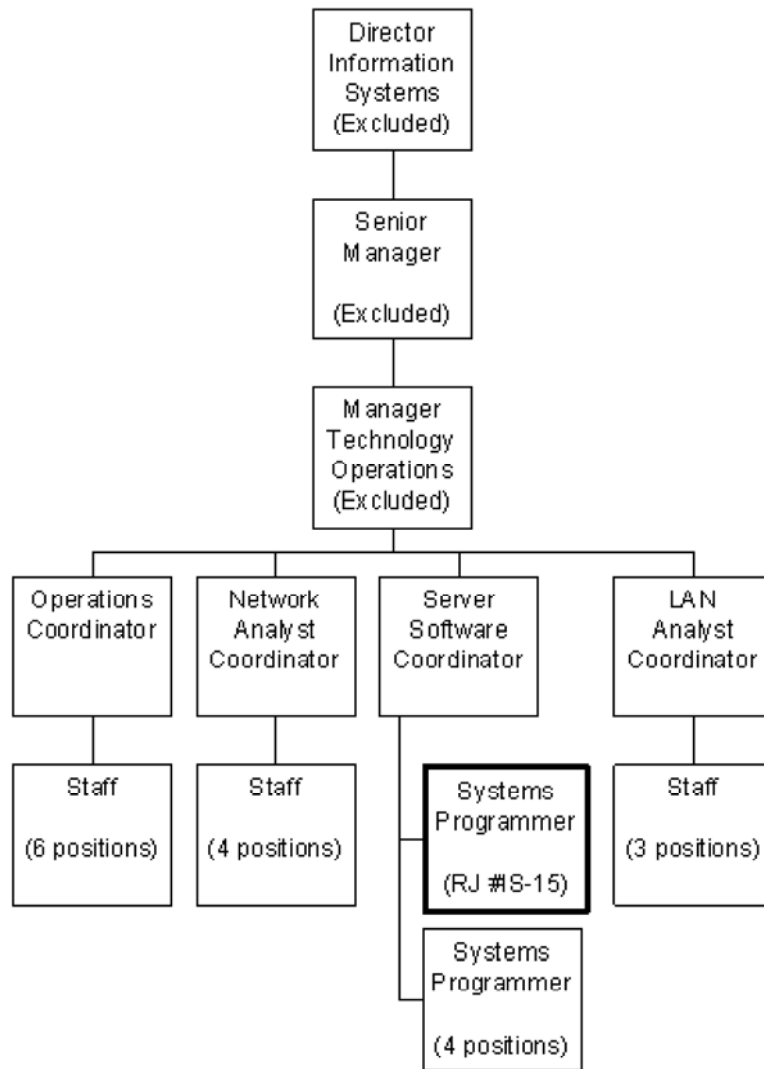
Director
Information
Systems
(Excluded)

Senior
Manager

(Excluded)

Manager
Technology
Operations
(Excluded)

Operations
Coordinator

Staff

(6 positions)

Network
Analyst
Coordinator

Staff

(4 positions)

Server
Software
Coordinator

Systems
Programmer

(RJ #IS-15)

Systems
Programmer

(4 positions)

LAN
Analyst
Coordinator

Staff

(3 positions)